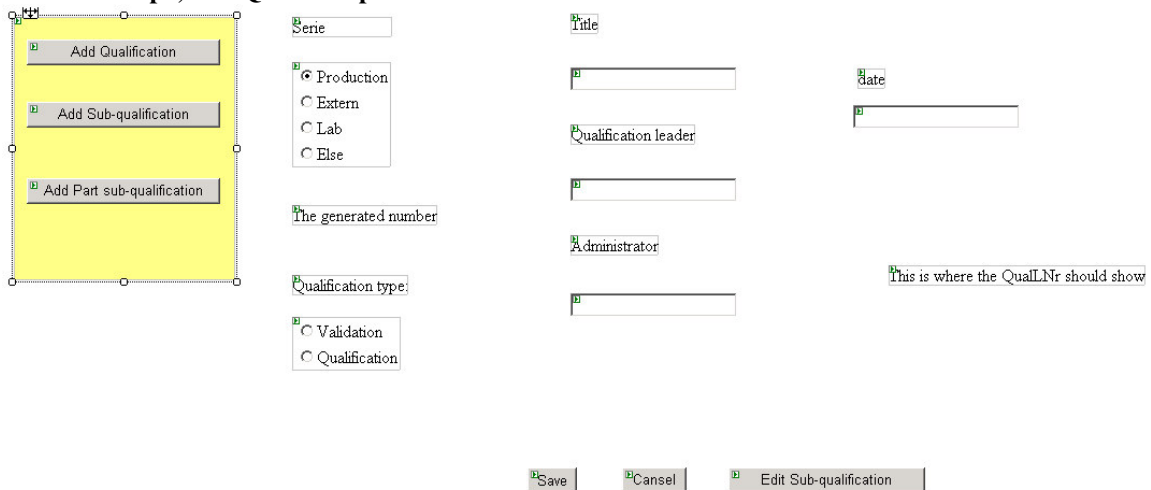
Add Qualification

Add Sub-qualification

Add Part sub-qualification

Serie

Production
Extern
Lab
Else

The generated number

Qualification type:

Validation
Qualification

Title

Qualification leader

Administrator

date

This is where the QualLNr should show

Save Cansel Edit Sub-qualification